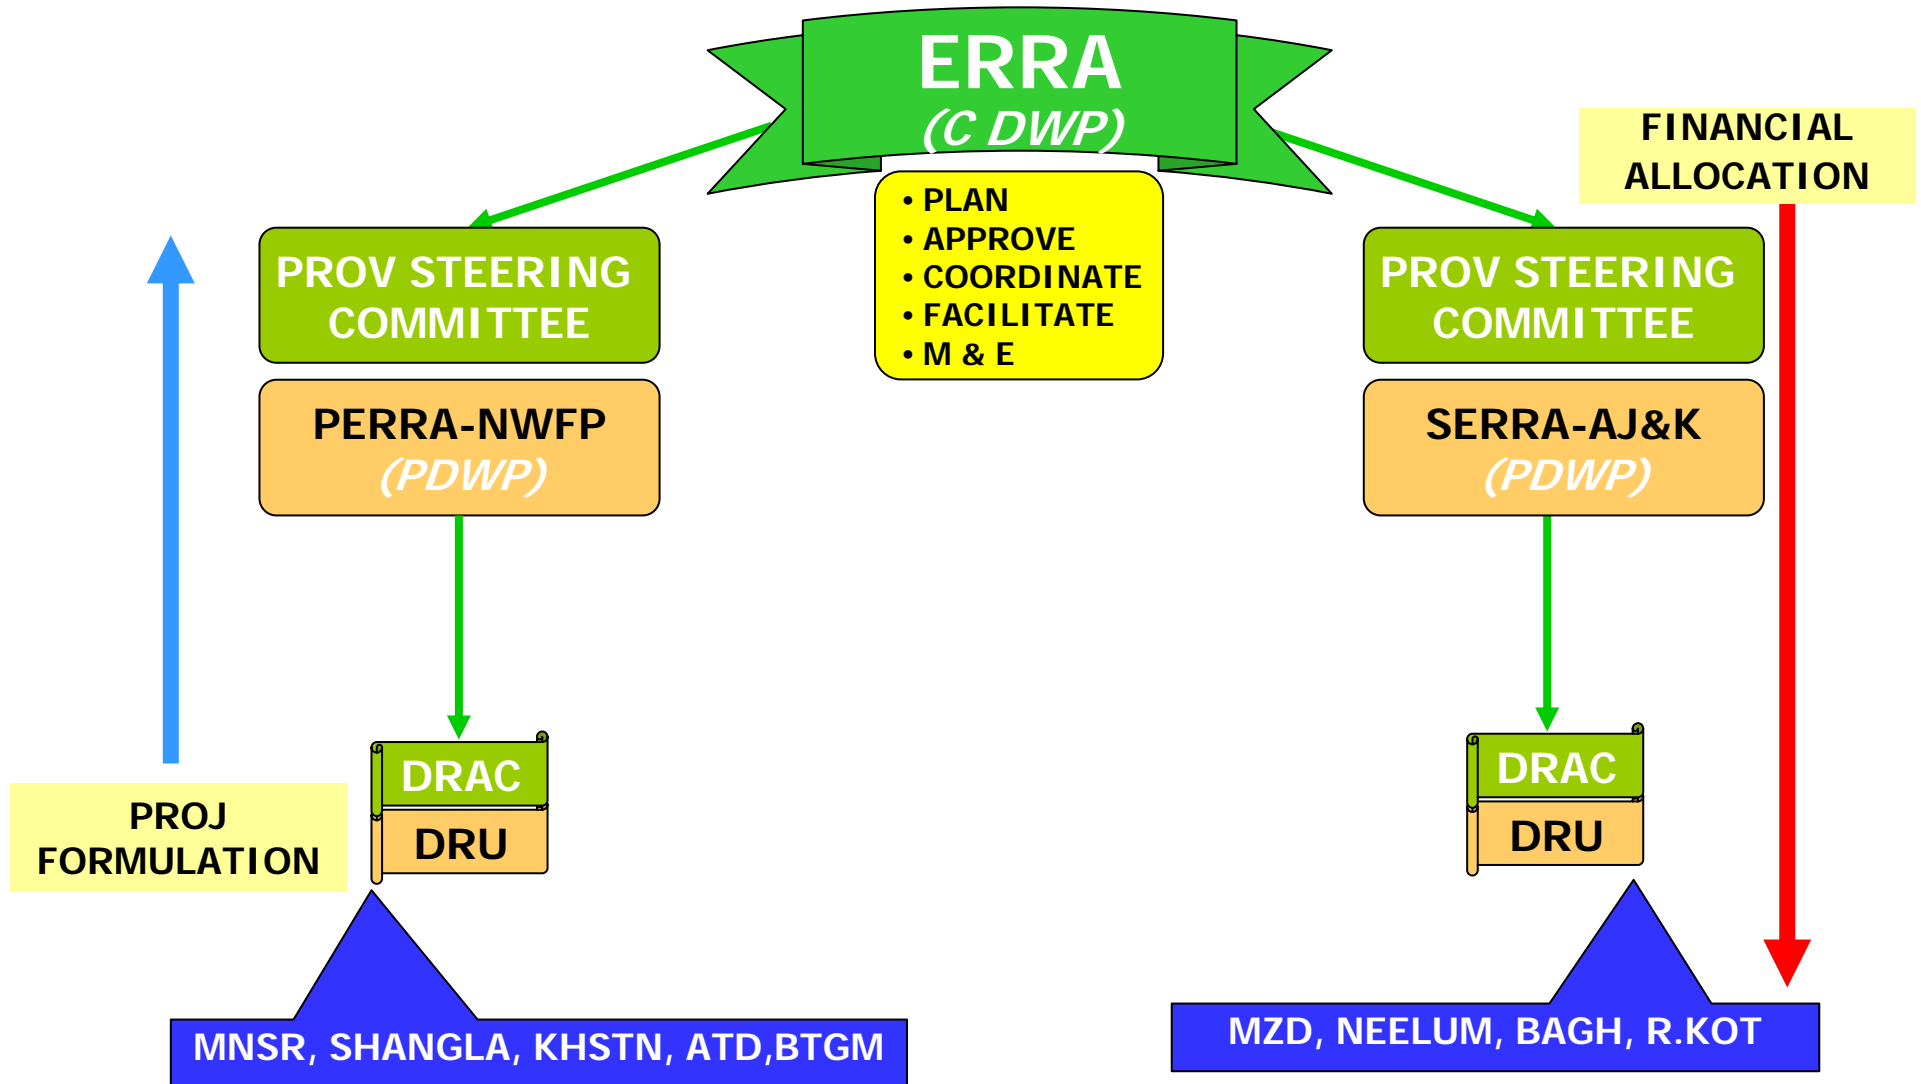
ERRA
(C DWP)

FINANCIAL ALLOCATION

• PLAN
• APPROVE
• COORDINATE
• FACILITATE
• M & E

PROV STEERING COMMITTEE

PERRA-NWFP
(PDWP)

PROV STEERING COMMITTEE

SERRA-AJ&K
(PDWP)

DRAC
DRU

DRAC
DRU

PROJ FORMULATION

MNSR, SHANGLA, KHSTN, ATD,BTGM

MZD, NEELUM, BAGH, R.KOT